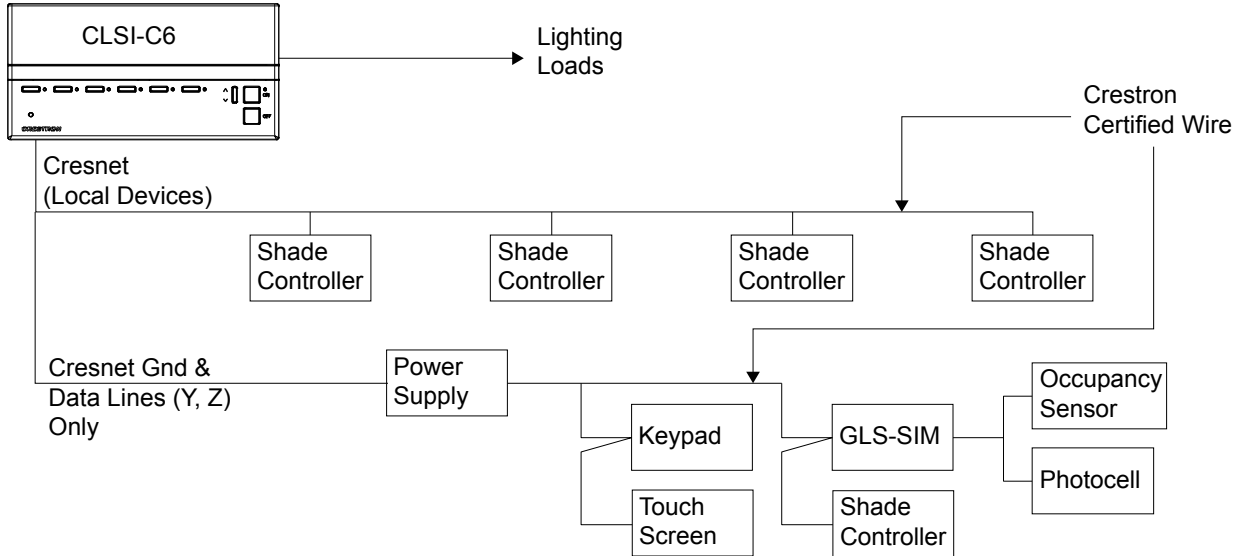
CLSI-C6

CRESTRON

Lighting Loads

Crestron Certified Wire

Cresnet (Local Devices)

Shade Controller

Shade Controller

Shade Controller

Shade Controller

Cresnet Gnd & Data Lines (Y, Z) Only

Power Supply

Keypad

Touch Screen

GLS-SIM

Shade Controller

Occupancy Sensor

Photocell